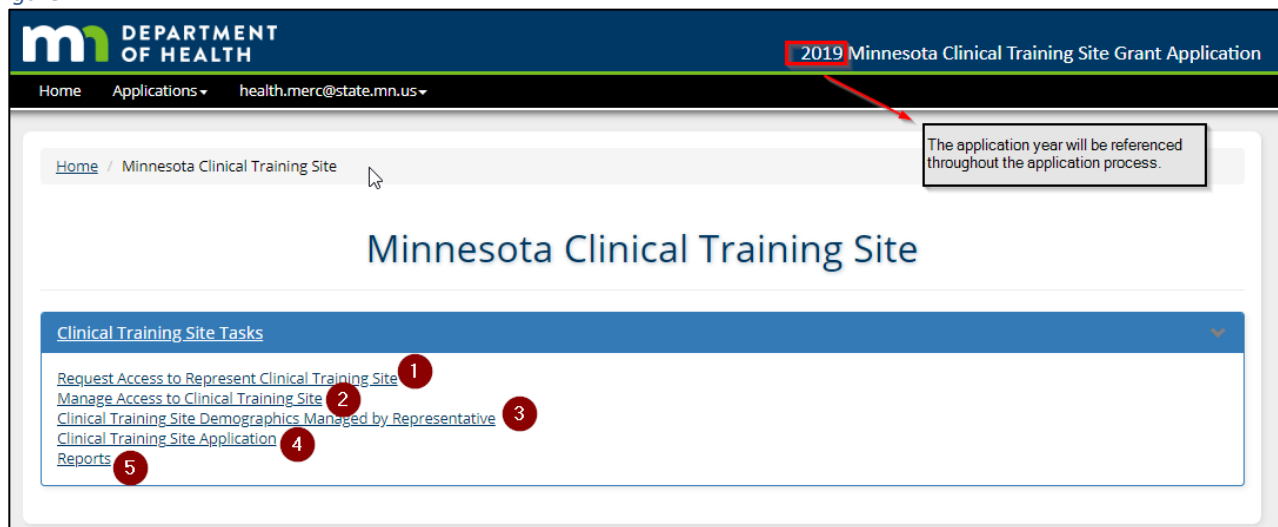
DEPARTMENT OF HEALTH

2019 Minnesota Clinical Training Site Grant Application

Home Applications health.merc@state.mn.us

The application year will be referenced throughout the application process.

Home / Minnesota Clinical Training Site

Minnesota Clinical Training Site

Clinical Training Site Tasks

Request Access to Represent Clinical Training Site 1
Manage Access to Clinical Training Site 2
Clinical Training Site Demographics Managed by Representative 3
Clinical Training Site Application 4
Reports 5